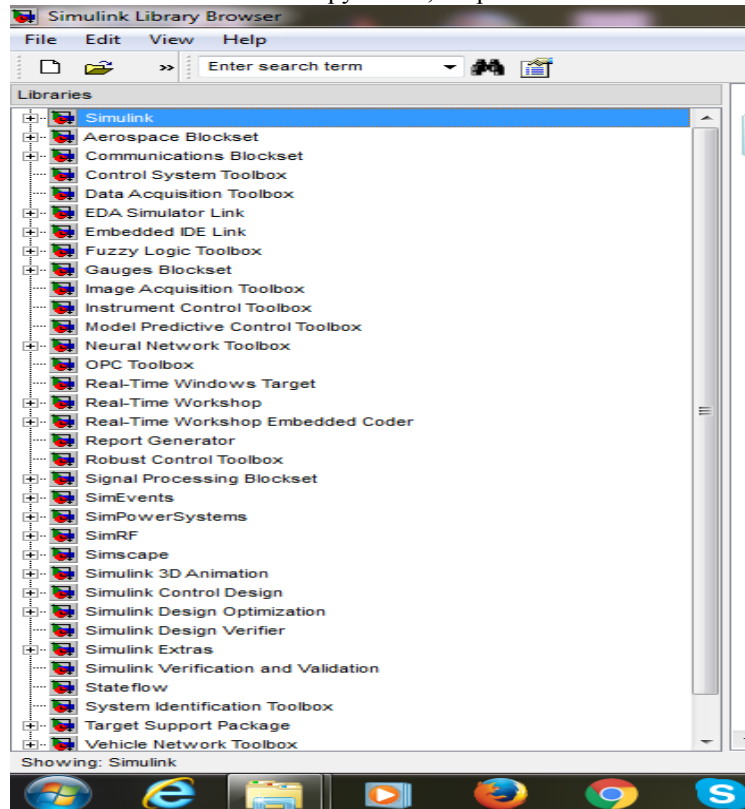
Simulink Library Browser

File Edit View Help

Enter search term

Libraries

Simulink
Aerospace Blockset
Communications Blockset
Control System Toolbox
Data Acquisition Toolbox
EDA Simulator Link
Embedded IDE Link
Fuzzy Logic Toolbox
Gauges Blockset
Image Acquisition Toolbox
Instrument Control Toolbox
Model Predictive Control Toolbox
Neural Network Toolbox
OPC Toolbox
Real-Time Windows Target
Real-Time Workshop
Real-Time Workshop Embedded Coder
Report Generator
Robust Control Toolbox
Signal Processing Blockset
SimEvents
SimPowerSystems
SimRF
Simscape
Simulink 3D Animation
Simulink Control Design
Simulink Design Optimization
Simulink Design Verifier
Simulink Extras
Simulink Verification and Validation
Stateflow
System Identification Toolbox
Target Support Package
Vehicle Network Toolbox

Showing: Simulink